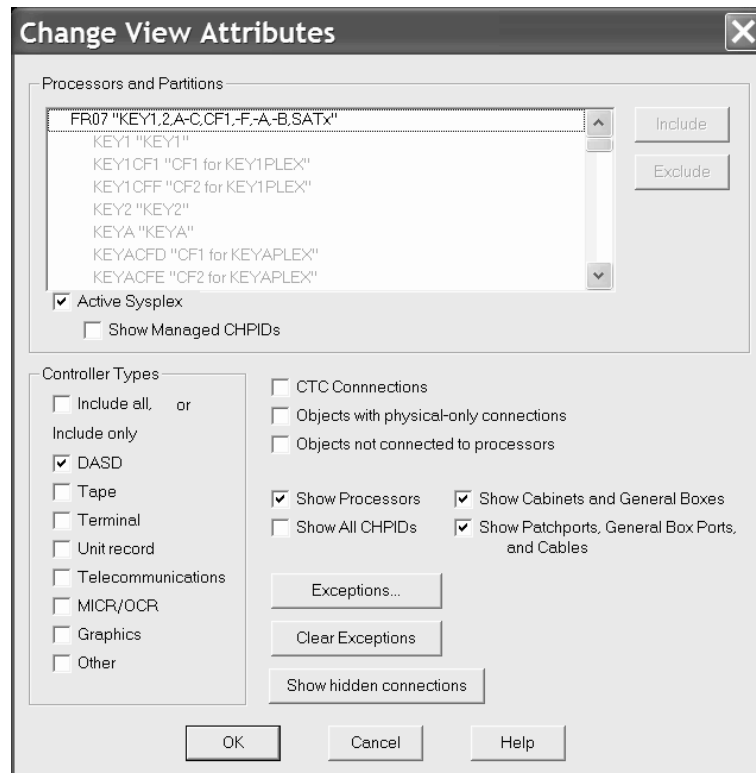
Change View Attributes

Processors and Partitions

FR07 "KEY1,2,A-C,CF1,-F,-A,-B,SATx"
KEY1 "KEY1"
KEY1CF1 "CF1 for KEY1PLEX"
KEY1CFF "CF2 for KEY1PLEX"
KEY2 "KEY2"
KEYA "KEYA"
KEYACFD "CF1 for KEYAPLEX"
KEYACFE "CF2 for KEYAPLEX"

Include
Exclude

Active Sysplex
Show Managed CHPIDs

Controller Types
Include all, or
Include only
DASD
Tape
Terminal
Unit record
Telecommunications
MICR/OCR
Graphics
Other

CTC Connnections
Objects with physical-only connections
Objects not connected to processors

Show Processors
Show All CHPIDs
Show Cabinets and General Boxes
Show Patchports, General Box Ports, and Cables

Exceptions...
Clear Exceptions
Show hidden connections

OK
Cancel
Help